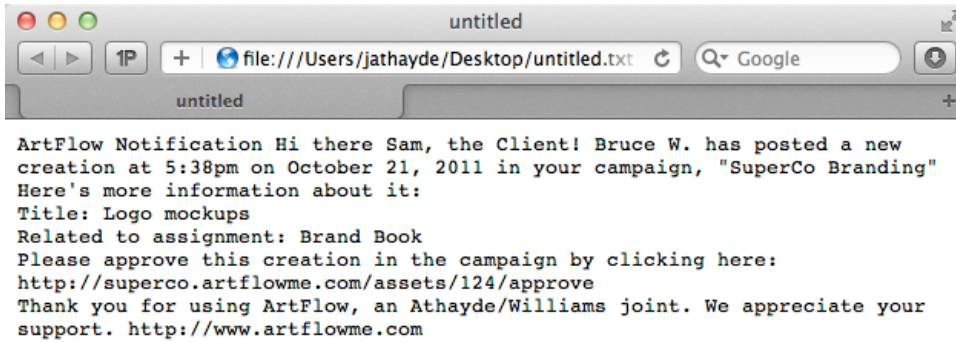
untitled

1P

+

file:///Users/jathayde/Desktop/untitled.txt

Google

untitled

+

ArtFlow Notification Hi there Sam, the Client! Bruce W. has posted a new creation at 5:38pm on October 21, 2011 in your campaign, "SuperCo Branding"
Here's more information about it:
Title: Logo mockups
Related to assignment: Brand Book
Please approve this creation in the campaign by clicking here:
http://superco.artflowme.com/assets/124/approve
Thank you for using ArtFlow, an Athayde/Williams joint. We appreciate your support. http://www.artflowme.com